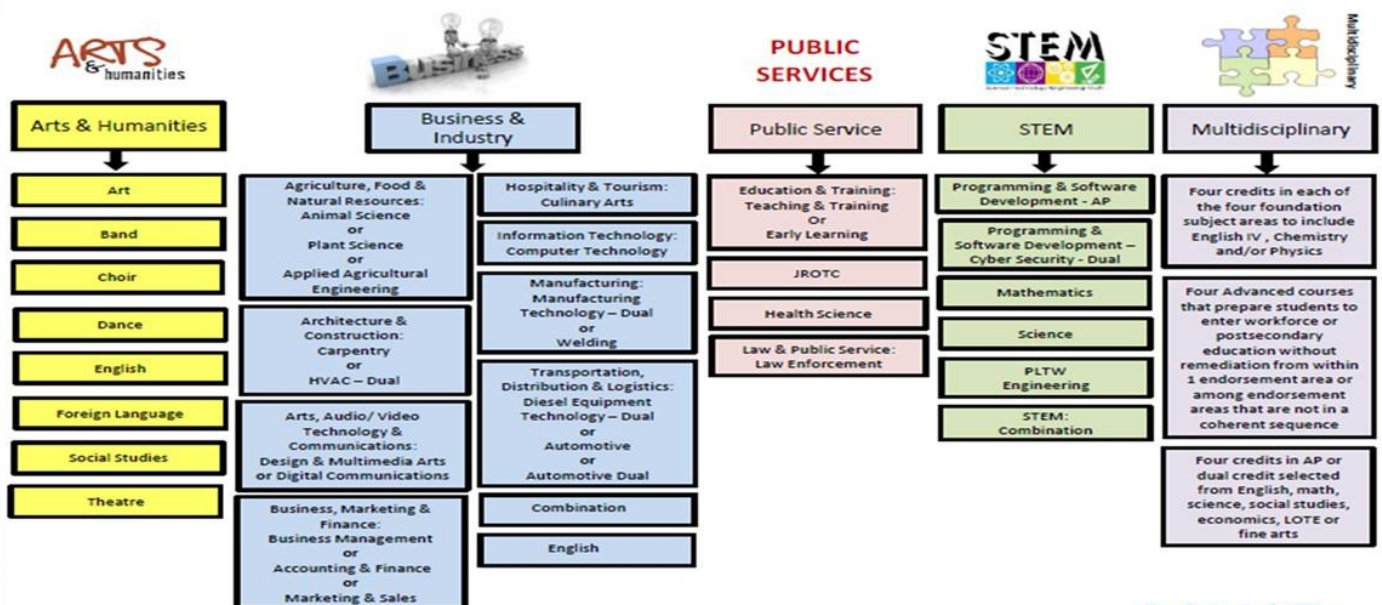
ARTS & humanities

BUSINESS

PUBLIC SERVICES

STEM

Multidisciplinary

Arts & Humanities

Art

Band

Choir

Dance

English

Foreign Language

Social Studies

Theatre

Business & Industry

Agriculture, Food & Natural Resources: Animal Science or Plant Science or Applied Agricultural Engineering

Architecture & Construction: Carpentry or HVAC – Dual

Arts, Audio/ Video Technology & Communications: Design & Multimedia Arts or Digital Communications

Business, Marketing & Finance: Business Management or Accounting & Finance or Marketing & Sales

Hospitality & Tourism: Culinary Arts

Information Technology: Computer Technology

Manufacturing: Manufacturing Technology – Dual or Welding

Transportation, Distribution & Logistics: Diesel Equipment Technology – Dual or Automotive or Automotive Dual

Combination

English

Public Service

Education & Training: Teaching & Training Or Early Learning

JROTC

Health Science

Law & Public Service: Law Enforcement

STEM

Programming & Software Development - AP

Programming & Software Development – Cyber Security - Dual

Mathematics

Science

PLTW Engineering

STEM: Combination

Multidisciplinary

Four credits in each of the four foundation subject areas to include English IV , Chemistry and/or Physics

Four Advanced courses that prepare students to enter workforce or postsecondary education without remediation from within 1 endorsement area or among endorsement areas that are not in a coherent sequence

Four credits in AP or dual credit selected from English, math, science, social studies, economics, LOTE or fine arts